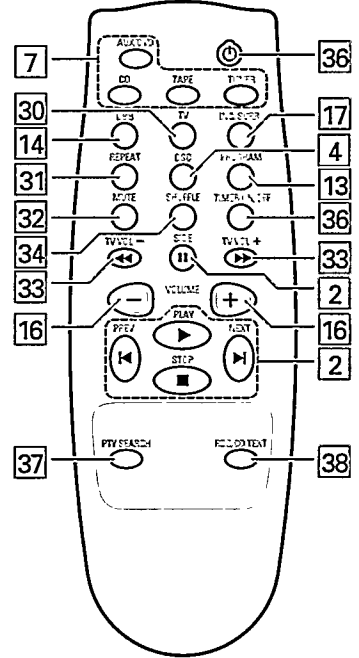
7
AUX/DVD
CD
TAPE
TUNER
36
30
TV
17
DBB/SUPER
14
LYS
4
DSC
31
REPEAT
PROGRAM
13
32
MUTE
SHUFFLE
TIMER/ON/OFF
36
34
TV VOL –
SIDE
TV VOL +
33
33
2
16
VOLUME
16
PLAY
PREV
NEXT
STOP
2
37
PTY SEARCH
RDS/CD TEXT
38